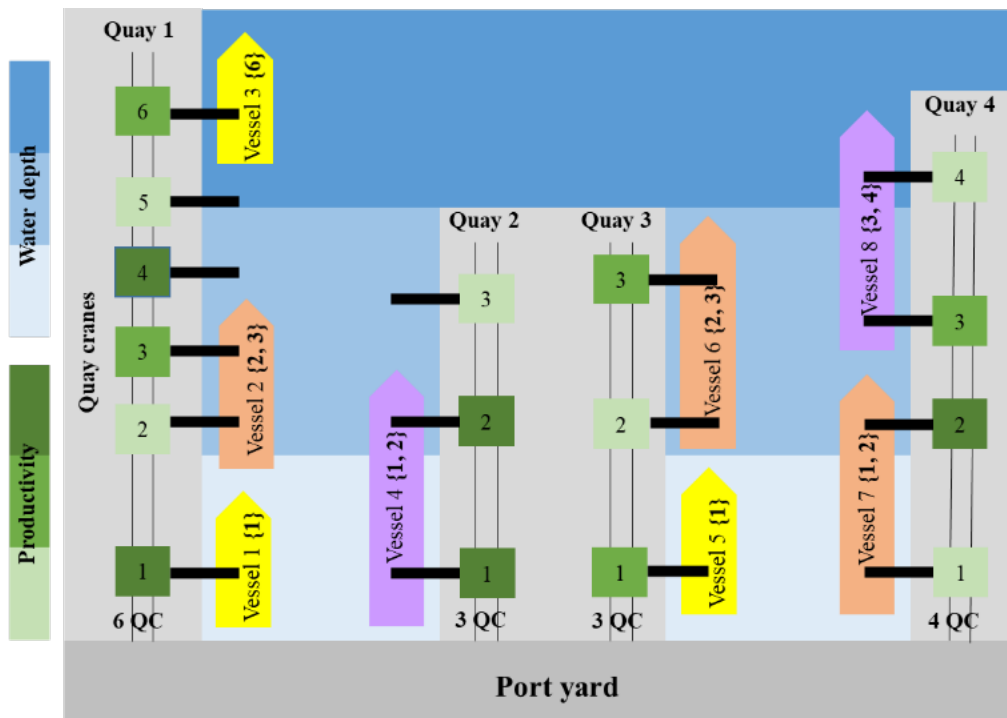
Water depth

Productivity

Quay 1

Quay cranes

6

5

4

3

2

1

6 QC

Vessel 3 {6}

Vessel 2 {2, 3}

Vessel 1 {1}

Quay 2

3

2

1

3 QC

Vessel 4 {1, 2}

Quay 3

3

2

1

3 QC

Vessel 6 {2, 3}

Vessel 5 {1}

Quay 4

4

3

2

1

4 QC

Vessel 8 {3, 4}

Vessel 7 {1, 2}

Port yard